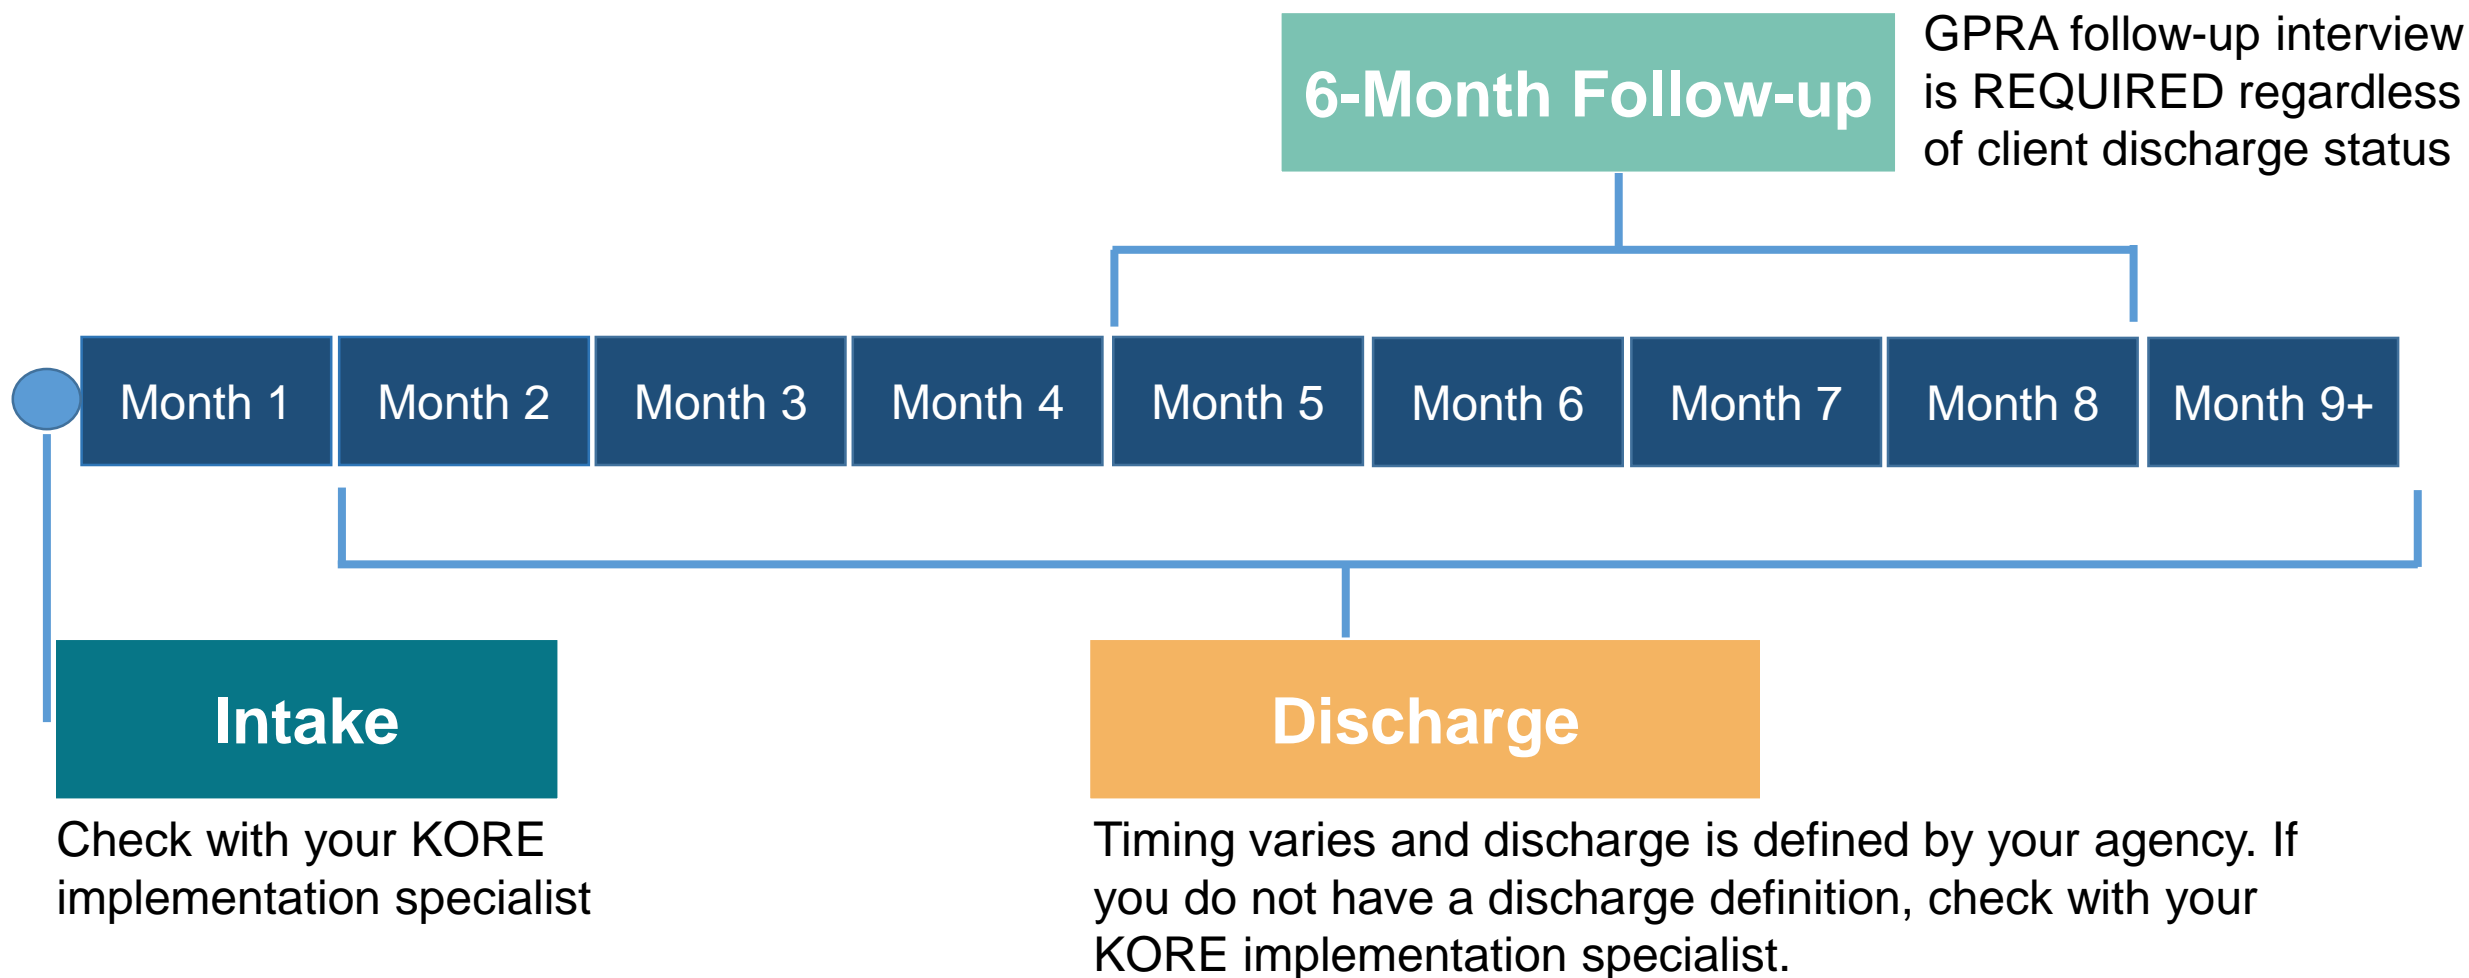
6-Month Follow-up

GPRA follow-up interview is REQUIRED regardless of client discharge status

| Month 1 | Month 2 | Month 3 | Month 4 | Month 5 | Month 6 | Month 7 | Month 8 | Month 9+ |
|---|---|---|---|---|---|---|---|---|

Intake

Check with your KORE implementation specialist

Discharge

Timing varies and discharge is defined by your agency. If you do not have a discharge definition, check with your KORE implementation specialist.